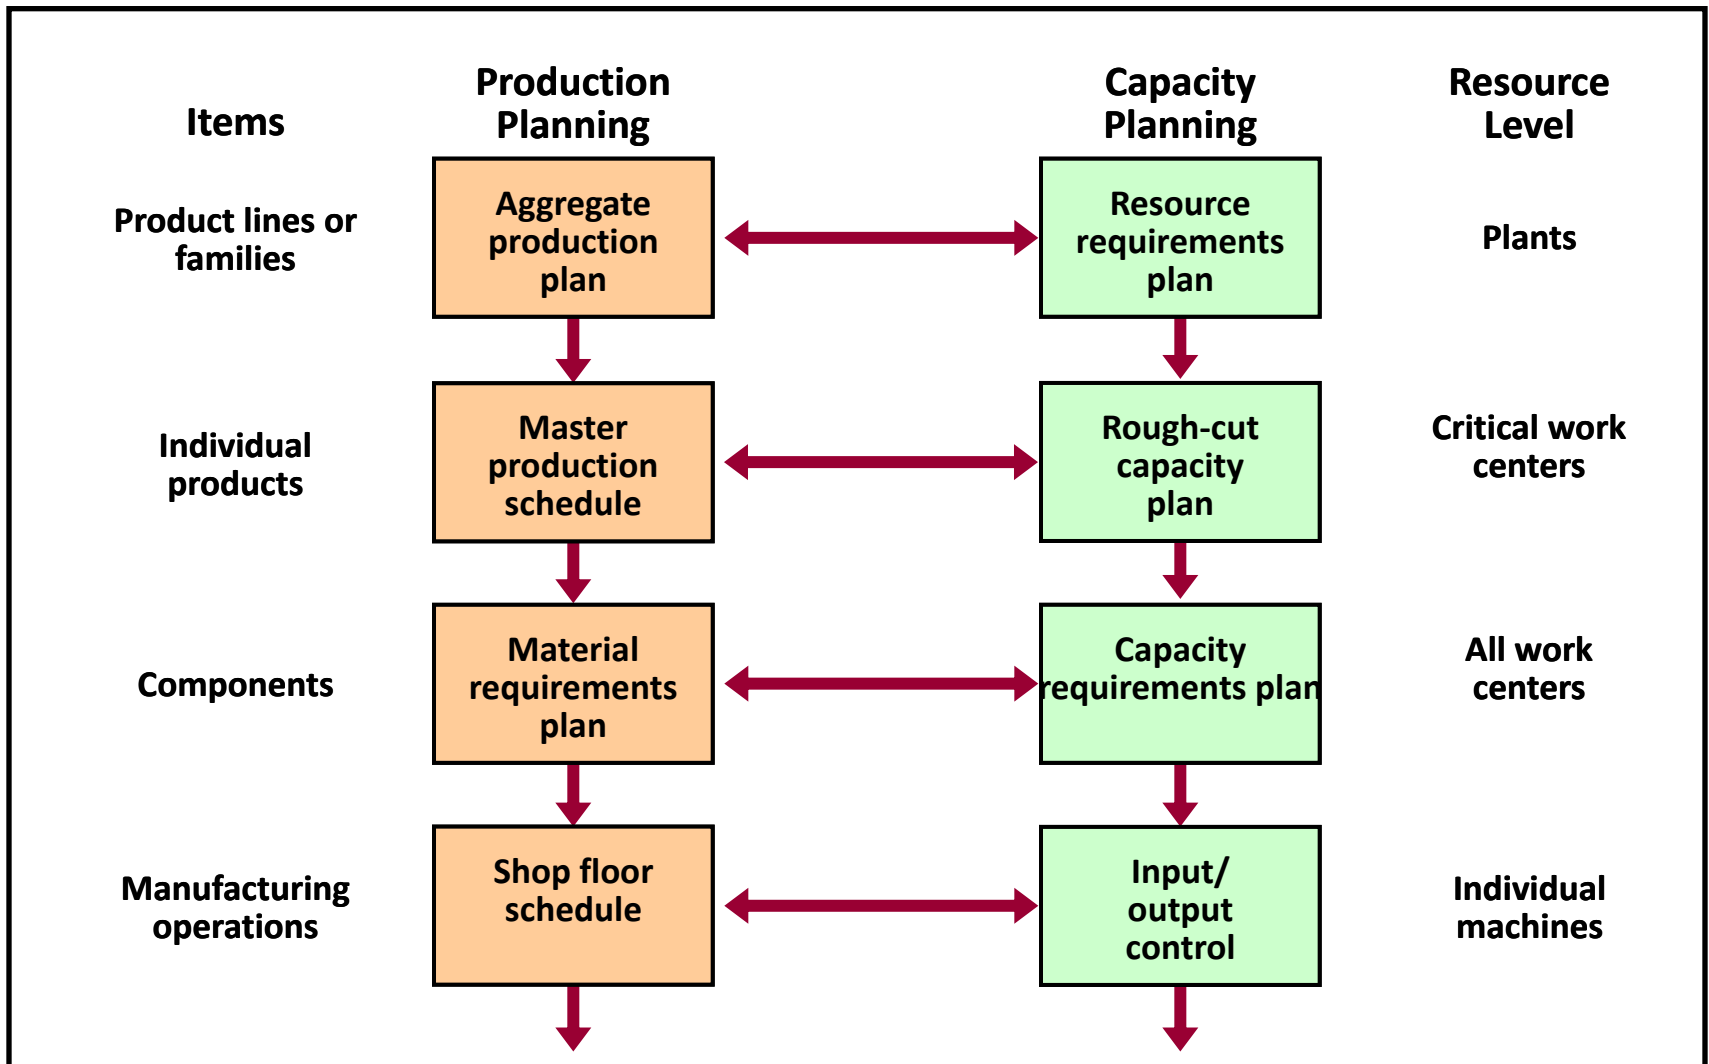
Items

Production Planning

Capacity Planning

Resource Level

Product lines or families

Aggregate production plan

Resource requirements plan

Plants

Individual products

Master production schedule

Rough-cut capacity plan

Critical work centers

Components

Material requirements plan

Capacity requirements plan

All work centers

Manufacturing operations

Shop floor schedule

Input/ output control

Individual machines